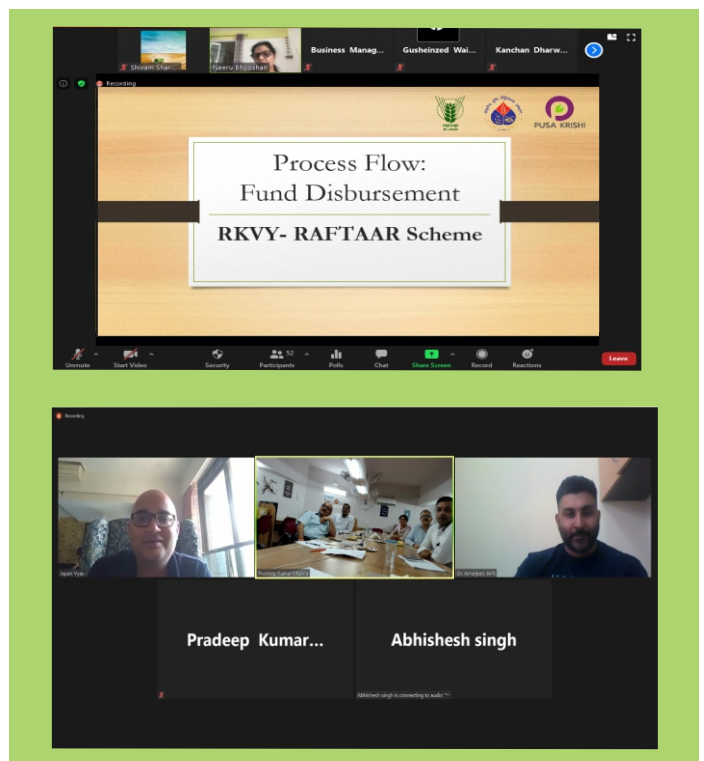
Shivam Shar...

Neeru Bhooshan

Business Manag...

Gusheinzed Wai...

Kanchan Dharw...

Recording

PUSA KRISHI

Process Flow:
Fund Disbursement

RKVY- RAFTAAR Scheme

Unmute

Start Video

Security

52

Participants

Polls

Chat

Share Screen

Record

Reactions

Leave

Recording

Japan Vyas

Pradeep Kumar Mishra

Dr. Amarjeet, IARI

Pradeep Kumar...

Abhishesh singh

Abhishesh singh is connecting to audio